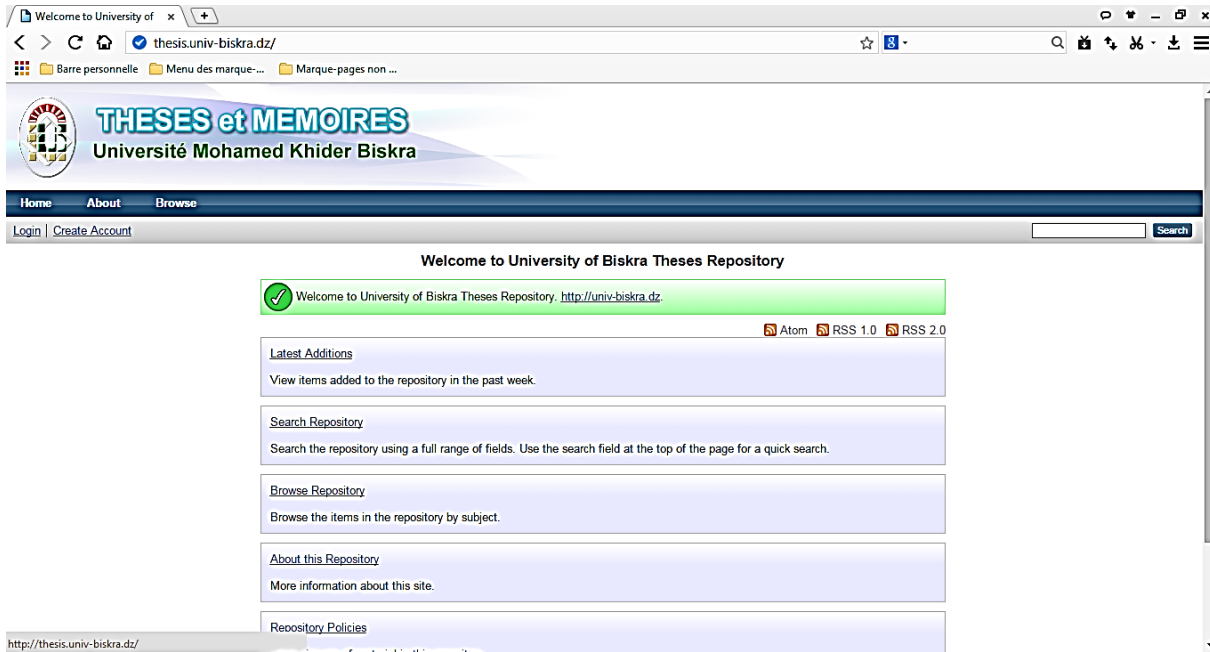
Welcome to University of ×

thesis.univ-biskra.dz/

Barre personnelle Menu des marque-... Marque-pages non ...

THESES et MEMOIRES
Université Mohamed Khider Biskra

Home About Browse

Login | Create Account

Search

Welcome to University of Biskra Theses Repository

Welcome to University of Biskra Theses Repository. http://univ-biskra.dz.

Atom RSS 1.0 RSS 2.0

Latest Additions

View items added to the repository in the past week.

Search Repository

Search the repository using a full range of fields. Use the search field at the top of the page for a quick search.

Browse Repository

Browse the items in the repository by subject.

About this Repository

More information about this site.

Repository Policies

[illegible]

http://thesis.univ-biskra.dz/